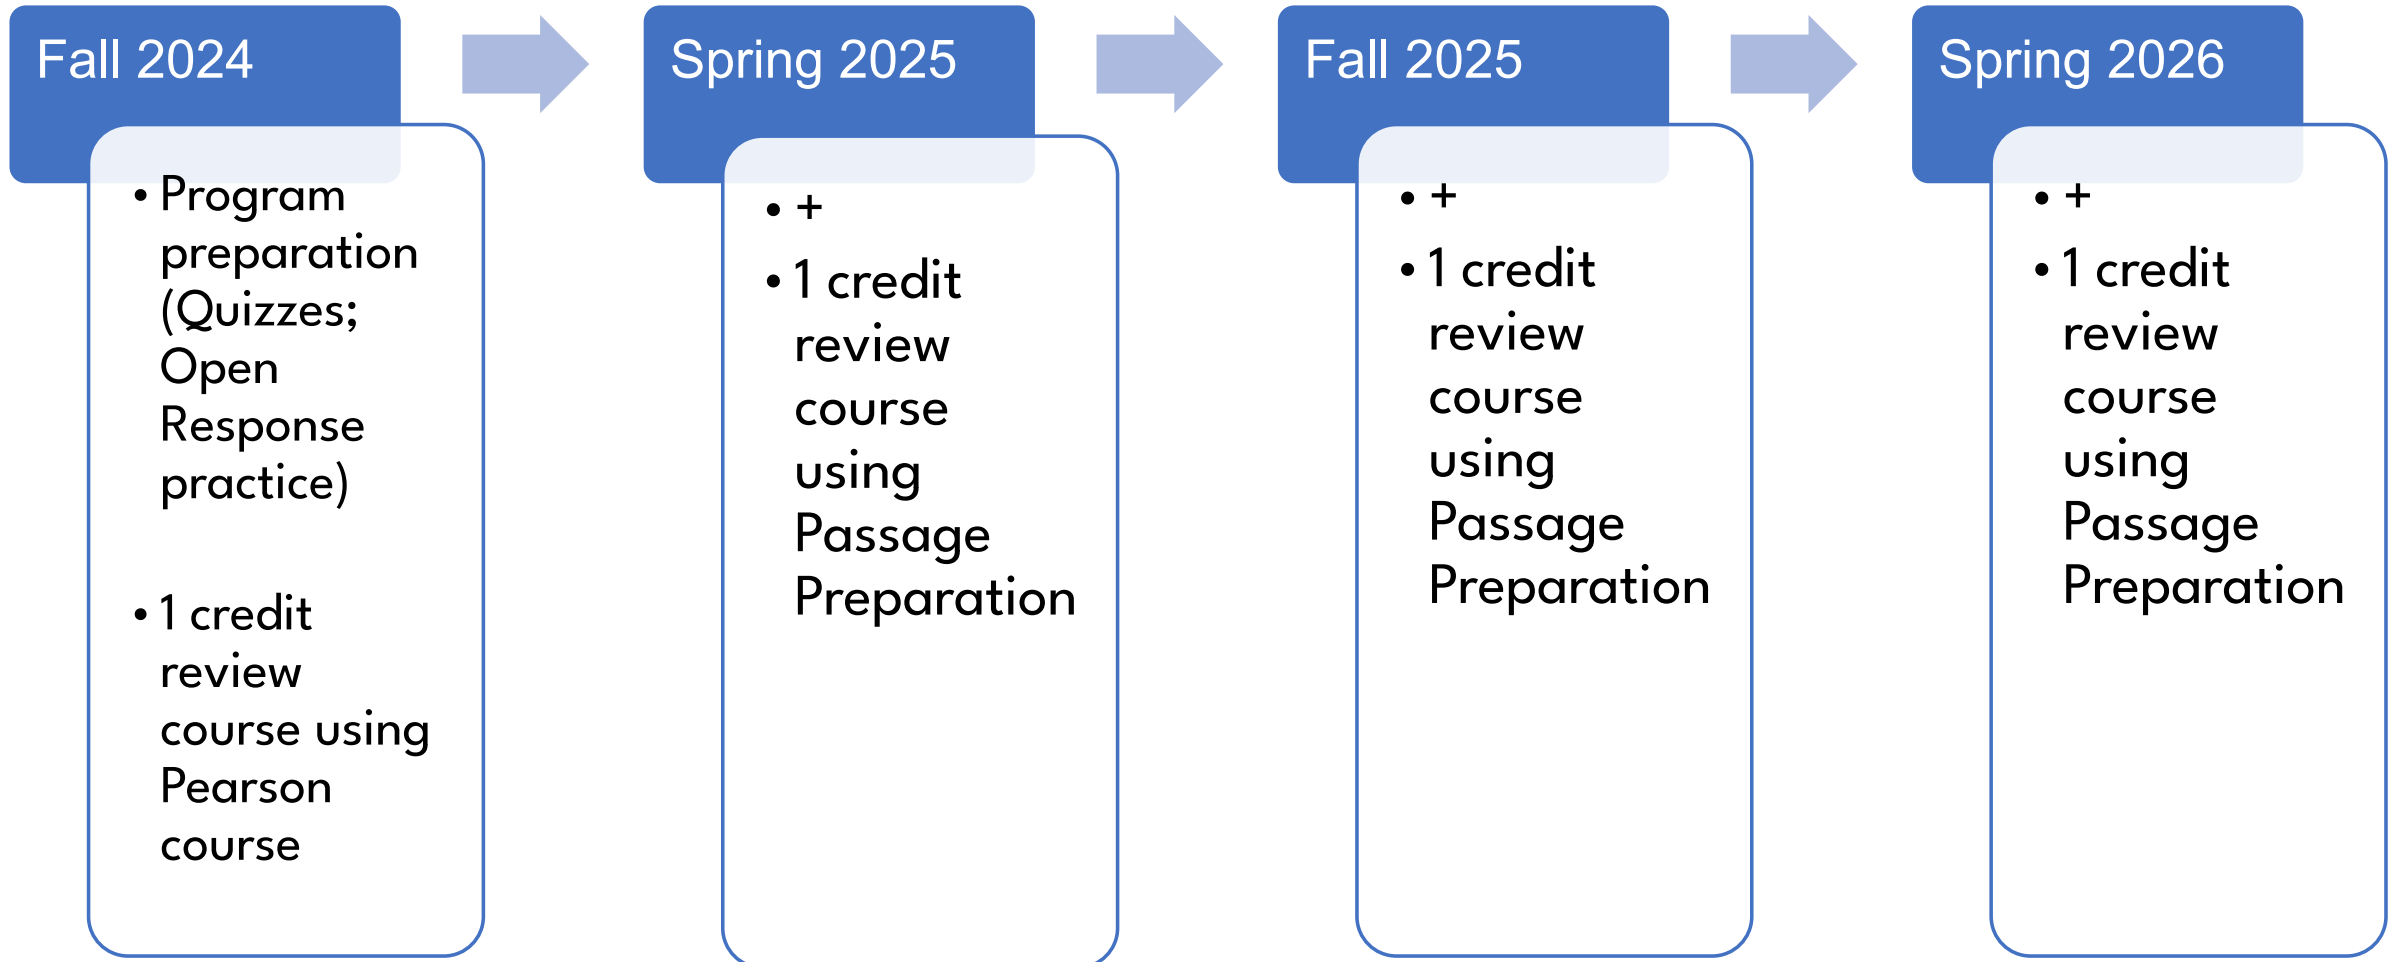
Fall 2024

• Program preparation (Quizzes; Open Response practice)

• 1 credit review course using Pearson course

Spring 2025

• +

• 1 credit review course using Passage Preparation

Fall 2025

• +

• 1 credit review course using Passage Preparation

Spring 2026

• +

• 1 credit review course using Passage Preparation